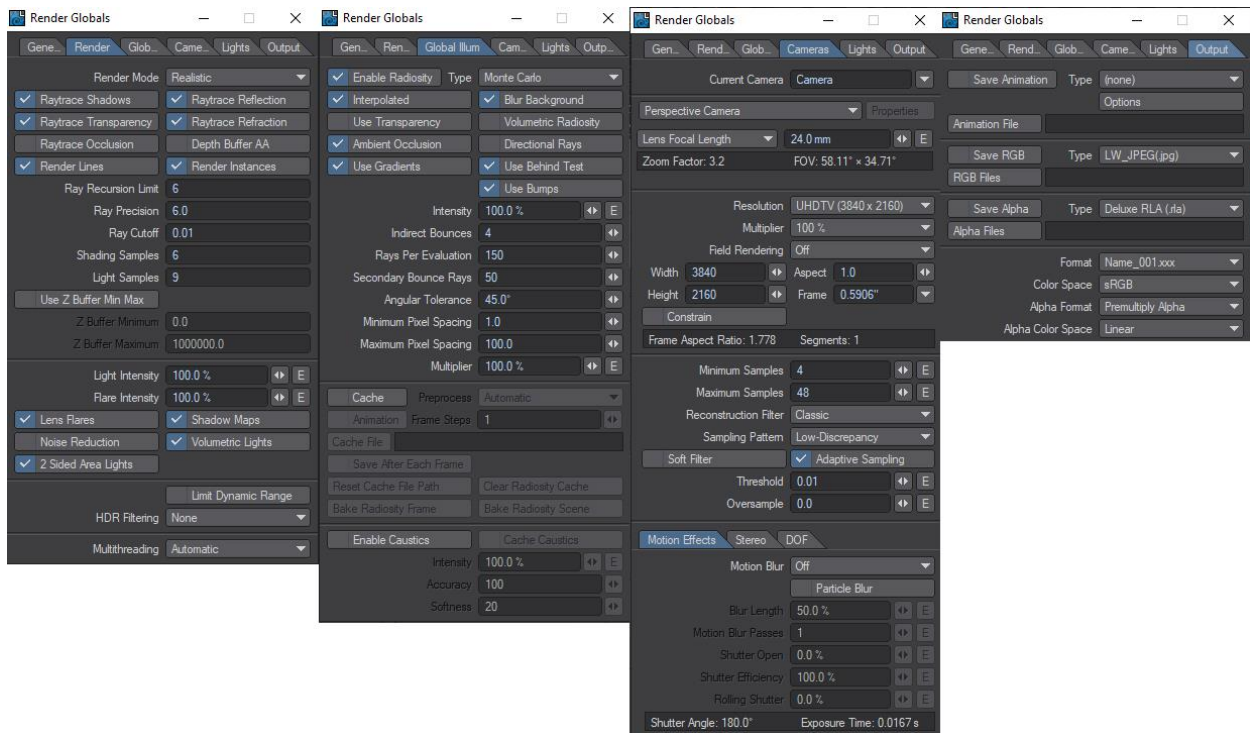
Render Globals

Gene.. Render Glob.. Came.. Lights Output

Render Mode Realistic
Raytrace Shadows
Raytrace Reflection
Raytrace Transparency
Raytrace Refraction
Raytrace Occlusion
Depth Buffer AA
Render Lines
Render Instances
Ray Recursion Limit 6
Ray Precision 6.0
Ray Cutoff 0.01
Shading Samples 6
Light Samples 9
Use Z Buffer Min Max
Z Buffer Minimum 0.0
Z Buffer Maximum 1000000.0
Light Intensity 100.0 % E
Flare Intensity 100.0 % E
Lens Flares
Shadow Maps
Noise Reduction
Volumetric Lights
2 Sided Area Lights
Limit Dynamic Range
HDR Filtering None
Multithreading Automatic

Render Globals

Gen.. Ren.. Global Illum Cam.. Lights Outp..

Enable Radiosity Type Monte Carlo
Interpolated
Blur Background
Use Transparency
Volumetric Radiosity
Ambient Occlusion
Directional Rays
Use Gradients
Use Behind Test
Use Bumps
Intensity 100.0 % E
Indirect Bounces 4
Rays Per Evaluation 150
Secondary Bounce Rays 50
Angular Tolerance 45.0°
Minimum Pixel Spacing 1.0
Maximum Pixel Spacing 100.0
Multiplier 100.0 % E
Cache Preprocess Automatic
Animation Frame Steps 1
Cache File
Save After Each Frame
Reset Cache File Path
Clear Radiosity Cache
Bake Radiosity Frame
Bake Radiosity Scene
Enable Caustics
Cache Caustics
Intensity 100.0 % E
Accuracy 100
Softness 20

Render Globals

Gen.. Rend.. Glob.. Cameras Lights Output

Current Camera Camera
Perspective Camera Properties
Lens Focal Length 24.0 mm E
Zoom Factor: 3.2 FOV: 58.11° × 34.71°
Resolution UHDTV (3840 x 2160)
Multiplier 100 %
Field Rendering Off
Width 3840 Aspect 1.0
Height 2160 Frame 0.5906"
Constrain
Frame Aspect Ratio: 1.778 Segments: 1
Minimum Samples 4 E
Maximum Samples 48 E
Reconstruction Filter Classic
Sampling Pattern Low-Discrepancy
Soft Filter
Adaptive Sampling
Threshold 0.01 E
Oversample 0.0 E
Motion Effects Stereo DOF
Motion Blur Off
Particle Blur
Blur Length 50.0 % E
Motion Blur Passes 1 E
Shutter Open 0.0 % E
Shutter Efficiency 100.0 % E
Rolling Shutter 0.0 % E
Shutter Angle: 180.0° Exposure Time: 0.0167 s

Render Globals

Gene.. Rend.. Glob.. Came.. Lights Output

Save Animation Type (none)
Options
Animation File
Save RGB Type LW_JPEG(.jpg)
RGB Files
Save Alpha Type Deluxe RLA (.rla)
Alpha Files
Format Name_001.xxx
Color Space sRGB
Alpha Format Premultiply Alpha
Alpha Color Space Linear